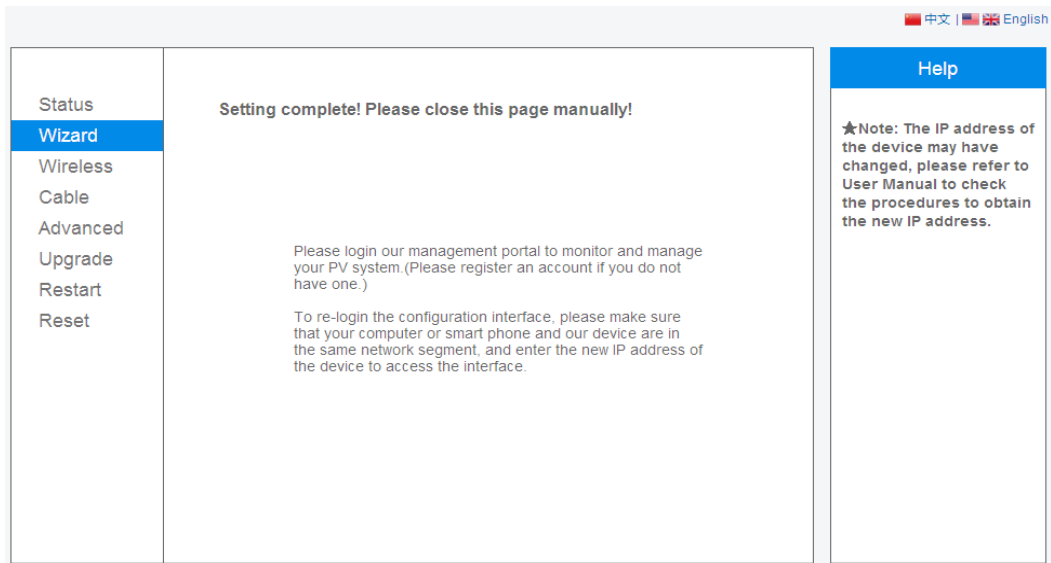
中文 | English

Status
Wizard
Wireless
Cable
Advanced
Upgrade
Restart
Reset

Setting complete! Please close this page manually!

Please login our management portal to monitor and manage your PV system.(Please register an account if you do not have one.)

To re-login the configuration interface, please make sure that your computer or smart phone and our device are in the same network segment, and enter the new IP address of the device to access the interface.

Help

★Note: The IP address of the device may have changed, please refer to User Manual to check the procedures to obtain the new IP address.